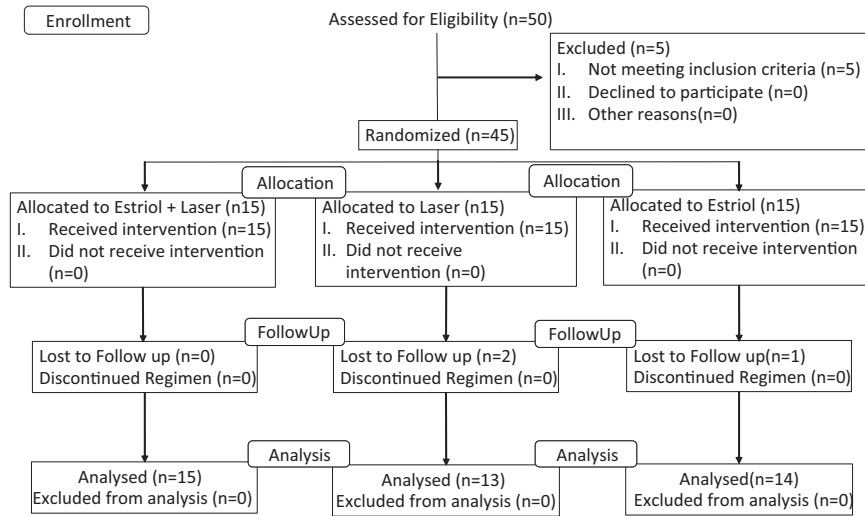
Enrollment

Assessed for Eligibility (n=50)

Excluded (n=5)
I. Not meeting inclusion criteria (n=5)
II. Declined to participate (n=0)
III. Other reasons(n=0)

Randomized (n=45)

Allocation

Allocation

Allocated to Estriol + Laser (n15)
I. Received intervention (n=15)
II. Did not receive intervention (n=0)

Allocated to Laser (n15)
I. Received intervention (n=15)
II. Did not receive intervention (n=0)

Allocated to Estriol (n15)
I. Received intervention (n=15)
II. Did not receive intervention (n=0)

FollowUp

FollowUp

Lost to Follow up (n=0)
Discontinued Regimen (n=0)

Lost to Follow up (n=2)
Discontinued Regimen (n=0)

Lost to Follow up(n=1)
Discontinued Regimen (n=0)

Analysis

Analysis

Analysed (n=15)
Excluded from analysis (n=0)

Analysed (n=13)
Excluded from analysis (n=0)

Analysed(n=14)
Excluded from analysis (n=0)